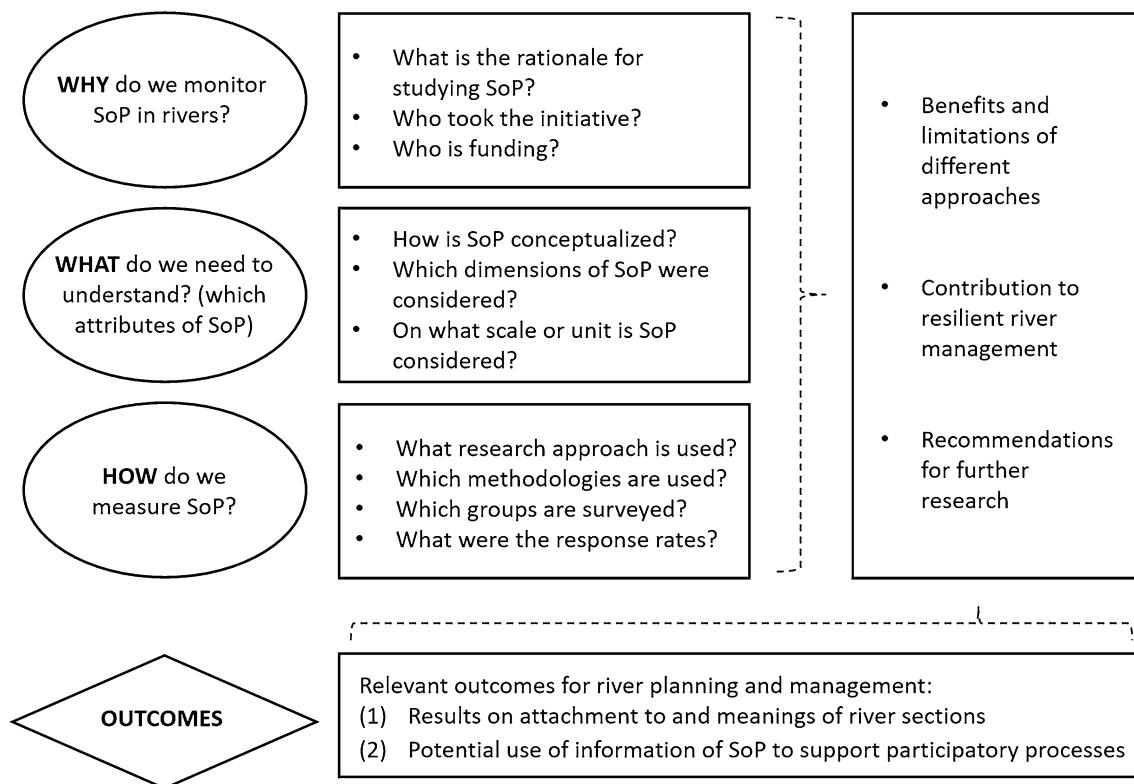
**WHY** do we monitor SoP in rivers?

- What is the rationale for studying SoP?
- Who took the initiative?
- Who is funding?

**WHAT** do we need to understand? (which attributes of SoP)

- How is SoP conceptualized?
- Which dimensions of SoP were considered?
- On what scale or unit is SoP considered?

**HOW** do we measure SoP?

- What research approach is used?
- Which methodologies are used?
- Which groups are surveyed?
- What were the response rates?

- Benefits and limitations of different approaches
- Contribution to resilient river management
- Recommendations for further research

**OUTCOMES**

Relevant outcomes for river planning and management:
(1) Results on attachment to and meanings of river sections
(2) Potential use of information of SoP to support participatory processes